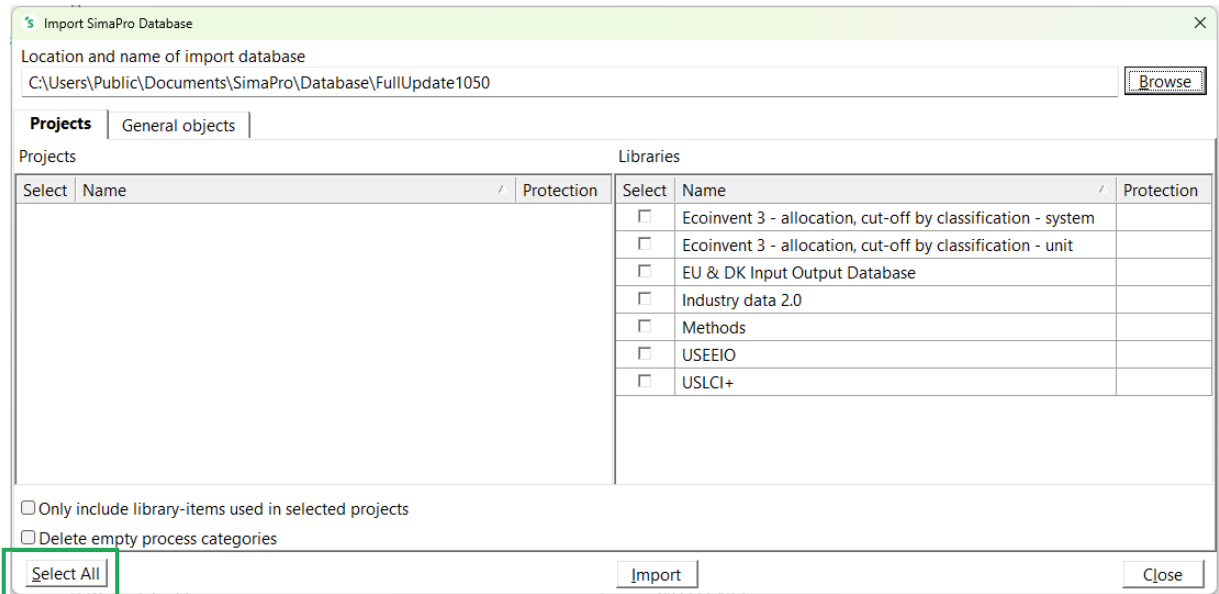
Import SimaPro Database

Location and name of import database

C:\Users\Public\Documents\SimaPro\Database\FullUpdate1050

Browse

Projects | General objects

Projects

| Select | Name | Protection |
|---|---|---|

Libraries

| Select | Name | Protection |
|---|---|---|
| ☐ | Ecoinvent 3 - allocation, cut-off by classification - system | |
| ☐ | Ecoinvent 3 - allocation, cut-off by classification - unit | |
| ☐ | EU & DK Input Output Database | |
| ☐ | Industry data 2.0 | |
| ☐ | Methods | |
| ☐ | USEEIO | |
| ☐ | USLCI+ | |

☐ Only include library-items used in selected projects

☐ Delete empty process categories

Select All

Import

Close